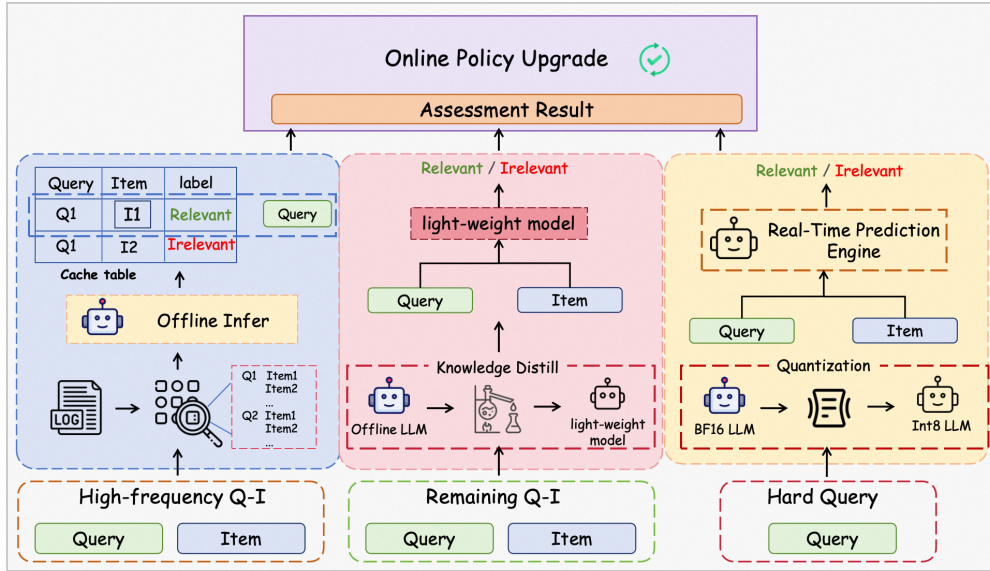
Online Policy Upgrade

Assessment Result

| Query | Item | label |
|---|---|---|
| Q1 | I1 | Relevant |
| Q1 | I2 | Irelevant |

Query

Cache table

Offline Infer

LOG

Q1 Item1 Item2 ...
Q2 Item1 Item2 ...

High-frequency Q-I

Query Item

Relevant / Irelevant

light-weight model

Query Item

Knowledge Distill

Offline LLM

light-weight model

Remaining Q-I

Query Item

Relevant / Irelevant

Real-Time Prediction Engine

Query Item

Quantization

BF16 LLM

Int8 LLM

Hard Query

Query